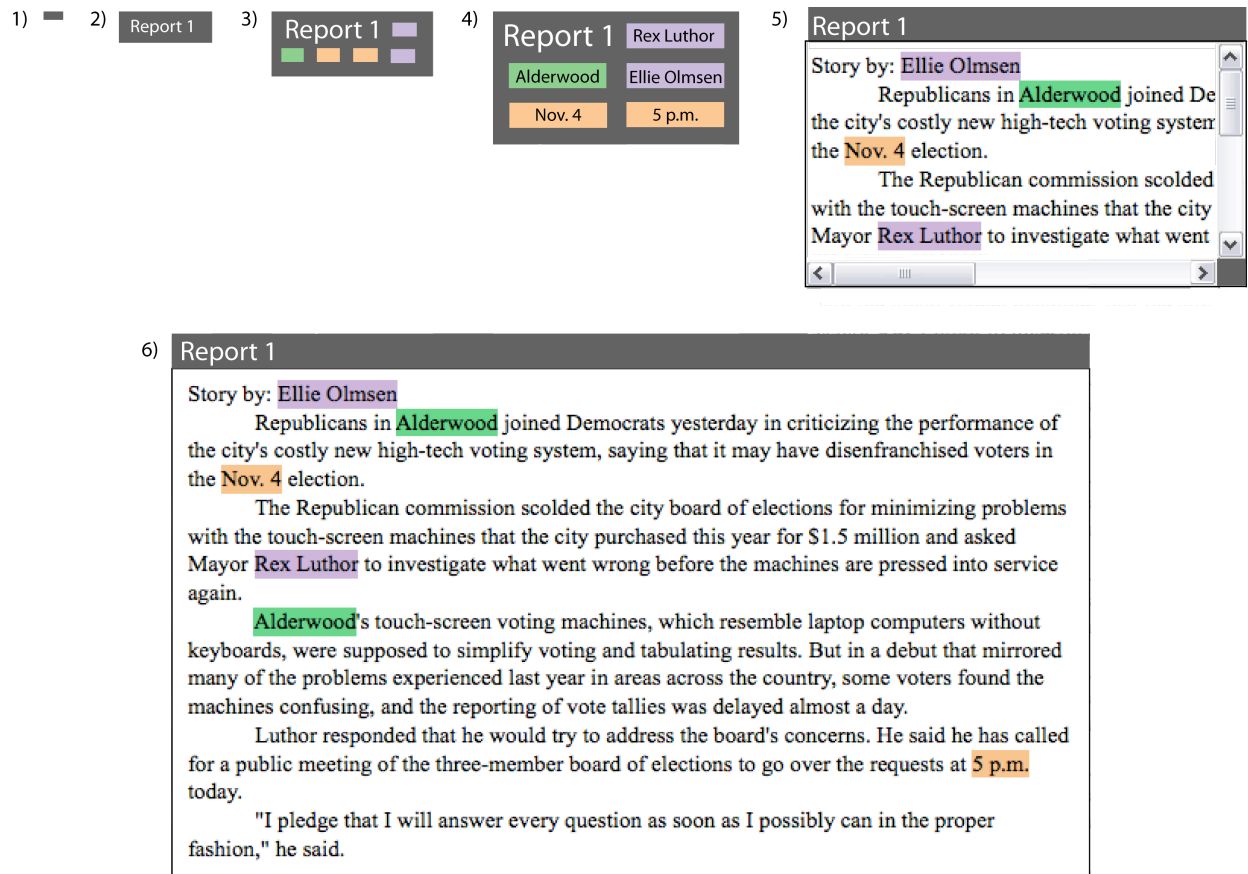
1)

2) Report 1

3) Report 1

4) Report 1

Rex Luthor

Alderwood

Ellie Olmsen

Nov. 4

5 p.m.

5) Report 1

Story by: Ellie Olmsen

Republicans in Alderwood joined De the city's costly new high-tech voting system the Nov. 4 election.

The Republican commission scolded with the touch-screen machines that the city Mayor Rex Luthor to investigate what went

6) Report 1

Story by: Ellie Olmsen

Republicans in Alderwood joined Democrats yesterday in criticizing the performance of the city's costly new high-tech voting system, saying that it may have disenfranchised voters in the Nov. 4 election.

The Republican commission scolded the city board of elections for minimizing problems with the touch-screen machines that the city purchased this year for $1.5 million and asked Mayor Rex Luthor to investigate what went wrong before the machines are pressed into service again.

Alderwood's touch-screen voting machines, which resemble laptop computers without keyboards, were supposed to simplify voting and tabulating results. But in a debut that mirrored many of the problems experienced last year in areas across the country, some voters found the machines confusing, and the reporting of vote tallies was delayed almost a day.

Luthor responded that he would try to address the board's concerns. He said he has called for a public meeting of the three-member board of elections to go over the requests at 5 p.m. today.

"I pledge that I will answer every question as soon as I possibly can in the proper fashion," he said.